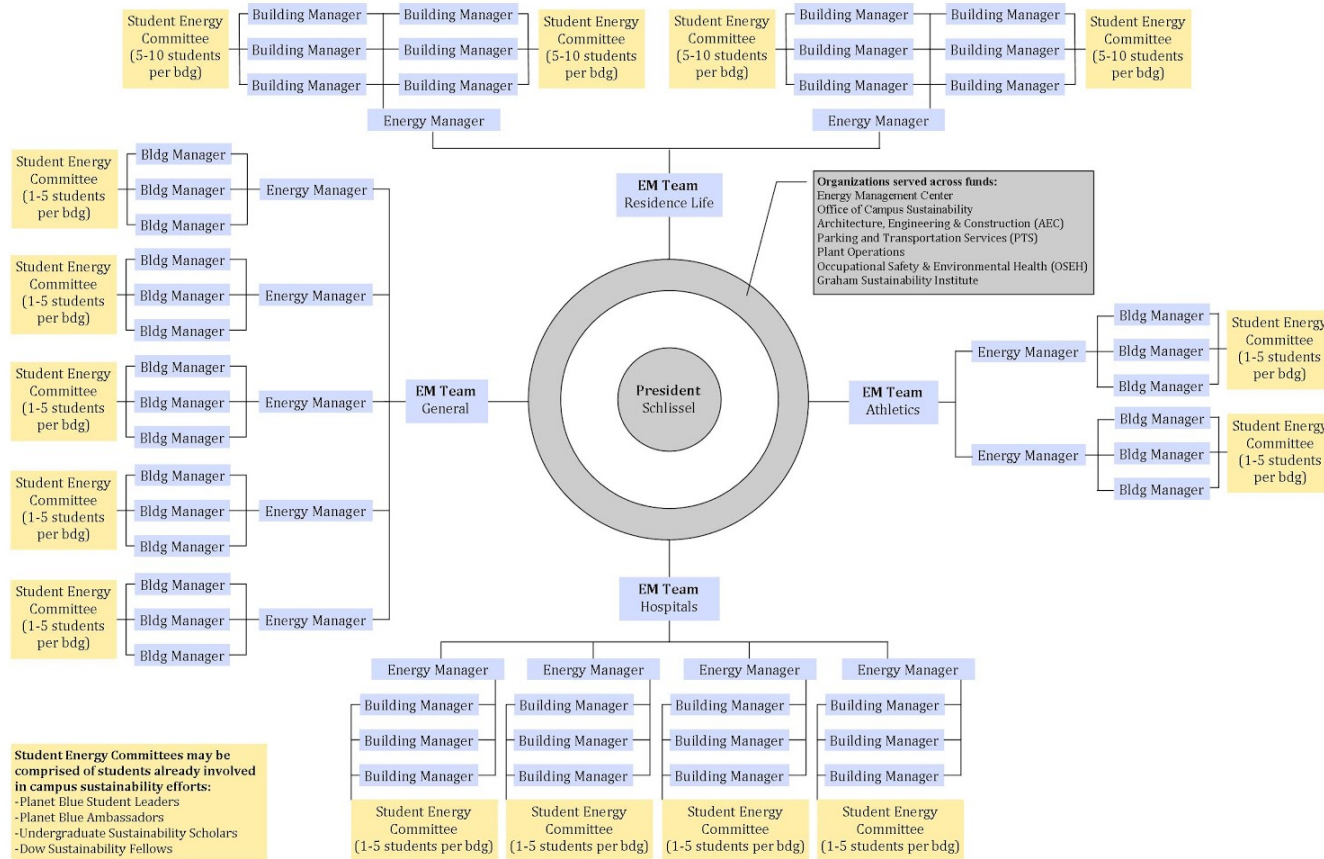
Student Energy Committee (5-10 students per bdg)

Building Manager
Building Manager
Building Manager

Building Manager
Building Manager
Building Manager

Student Energy Committee (5-10 students per bdg)

Energy Manager

Student Energy Committee (5-10 students per bdg)

Building Manager
Building Manager
Building Manager

Building Manager
Building Manager
Building Manager

Student Energy Committee (5-10 students per bdg)

Energy Manager

EM Team
Residence Life

Organizations served across funds:
Energy Management Center
Office of Campus Sustainability
Architecture, Engineering & Construction (AEC)
Parking and Transportation Services (PTS)
Plant Operations
Occupational Safety & Environmental Health (OSEH)
Graham Sustainability Institute

Student Energy Committee (1-5 students per bdg)
Bldg Manager
Bldg Manager
Bldg Manager
Energy Manager

Student Energy Committee (1-5 students per bdg)
Bldg Manager
Bldg Manager
Bldg Manager
Energy Manager

Student Energy Committee (1-5 students per bdg)
Bldg Manager
Bldg Manager
Bldg Manager
Energy Manager

Student Energy Committee (1-5 students per bdg)
Bldg Manager
Bldg Manager
Bldg Manager
Energy Manager

Student Energy Committee (1-5 students per bdg)
Bldg Manager
Bldg Manager
Bldg Manager
Energy Manager

EM Team
General

President
Schlissel

EM Team
Athletics

Energy Manager
Bldg Manager
Bldg Manager
Bldg Manager
Student Energy Committee (1-5 students per bdg)

Energy Manager
Bldg Manager
Bldg Manager
Bldg Manager
Student Energy Committee (1-5 students per bdg)

EM Team
Hospitals

Energy Manager
Building Manager
Building Manager
Building Manager
Student Energy Committee (1-5 students per bdg)

Energy Manager
Building Manager
Building Manager
Building Manager
Student Energy Committee (1-5 students per bdg)

Energy Manager
Building Manager
Building Manager
Building Manager
Student Energy Committee (1-5 students per bdg)

Energy Manager
Building Manager
Building Manager
Building Manager
Student Energy Committee (1-5 students per bdg)

Student Energy Committees may be comprised of students already involved in campus sustainability efforts:
-Planet Blue Student Leaders
-Planet Blue Ambassadors
-Undergraduate Sustainability Scholars
-Dow Sustainability Fellows